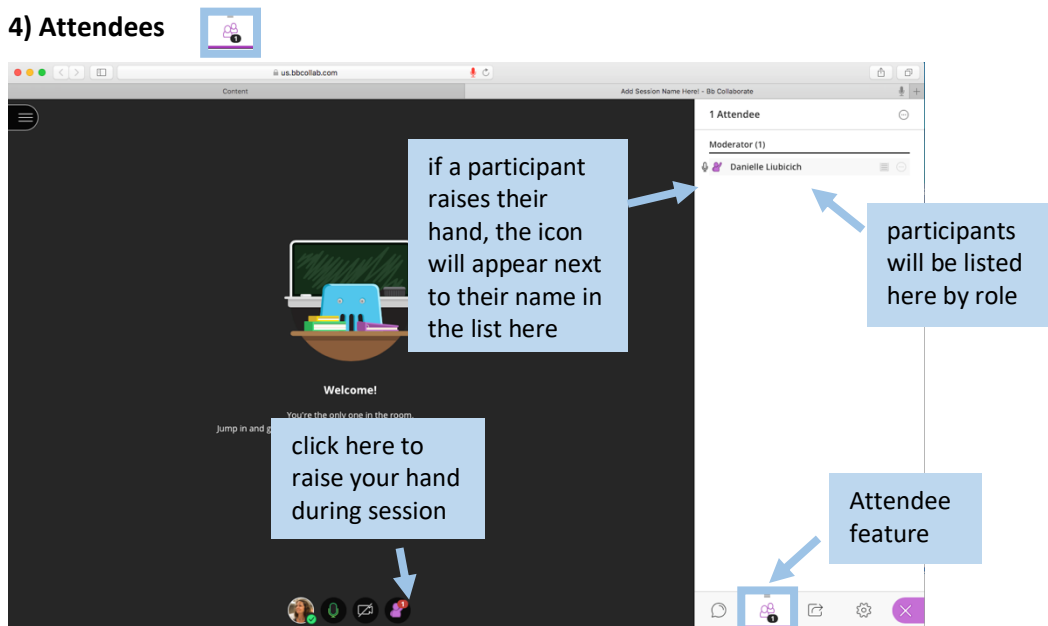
4) Attendees

us.bbcollab.com

Content

Add Session Name Here! - Bb Collaborate

1 Attendee

Moderator (1)

Danielle Liubicich

if a participant raises their hand, the icon will appear next to their name in the list here

participants will be listed here by role

Welcome!

You're the only one in the room.

Jump in and g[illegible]

click here to raise your hand during session

Attendee feature